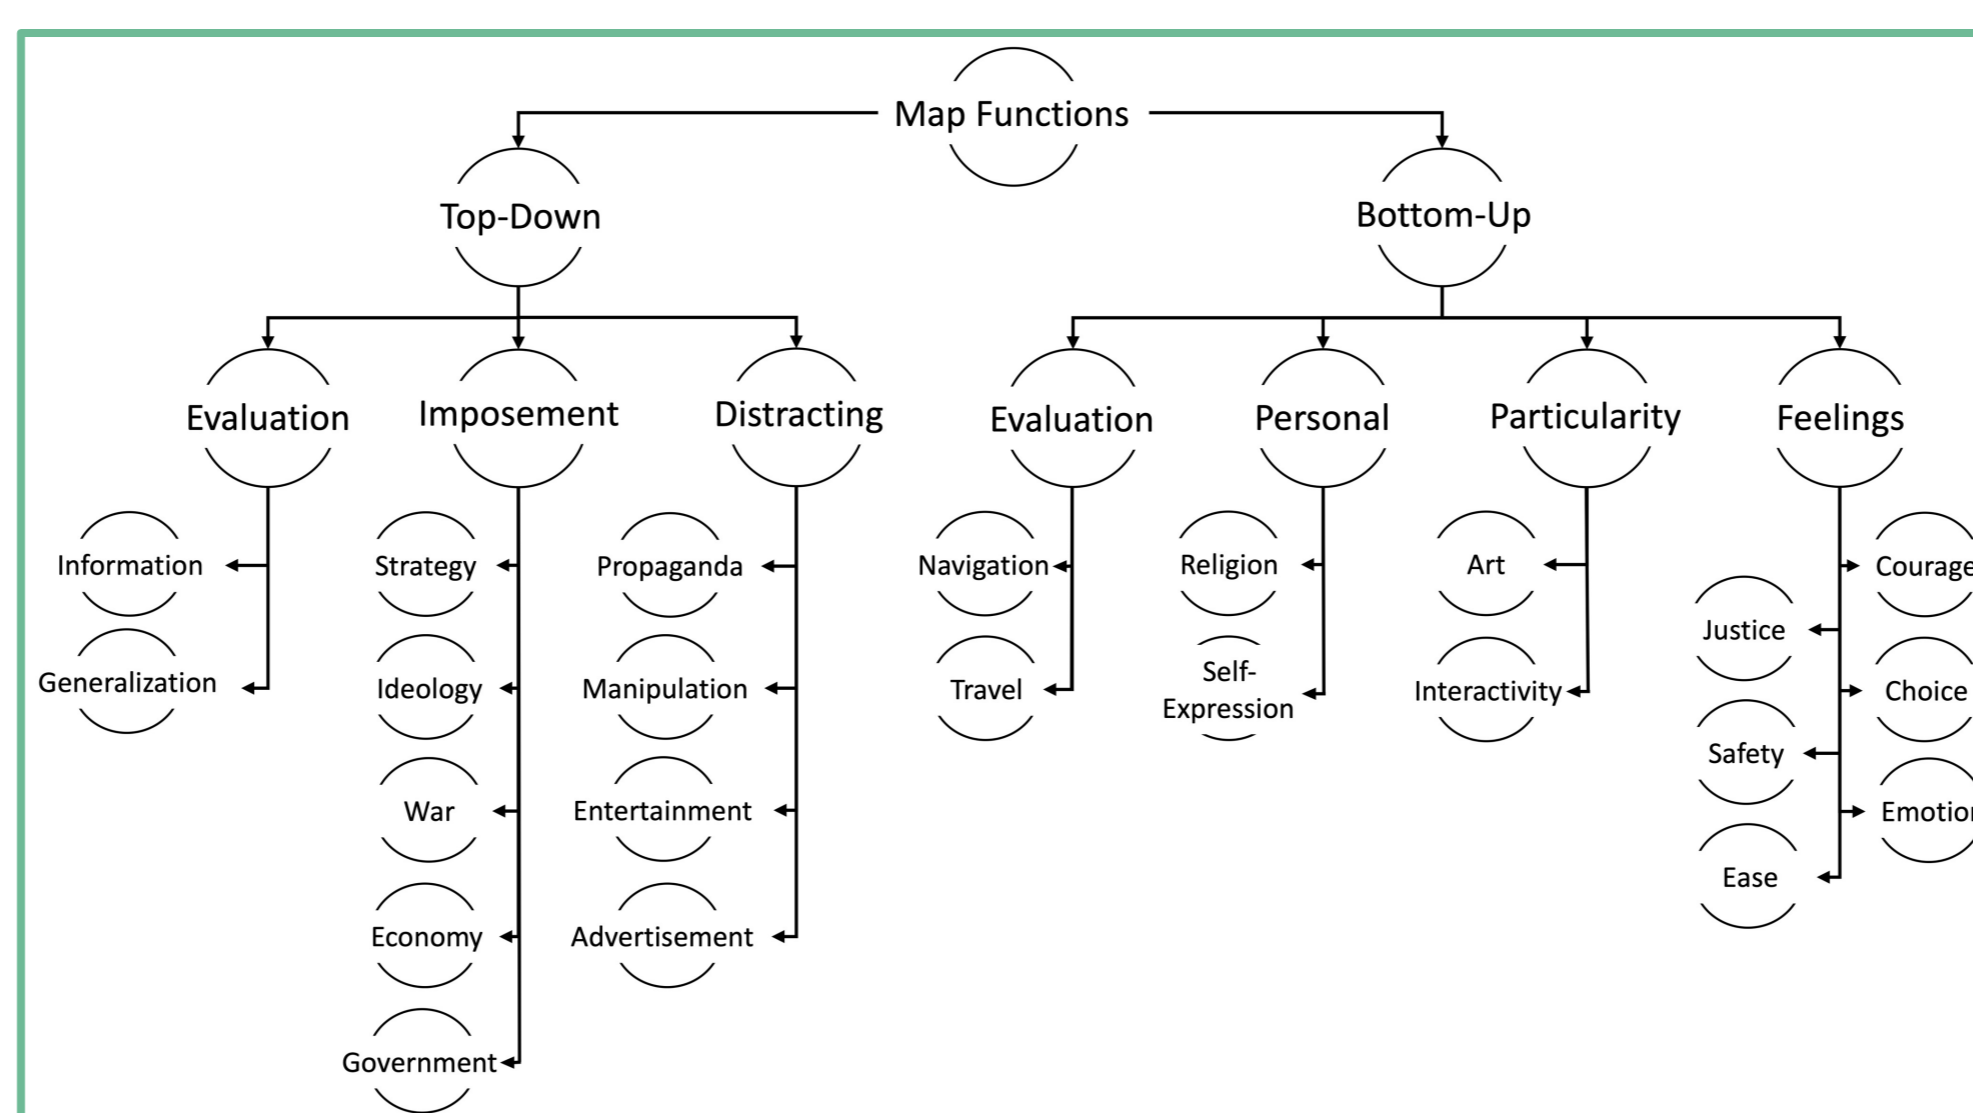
Map Functions

Top-Down

Bottom-Up

Evaluation

Imposement

Distracting

Evaluation

Personal

Particularity

Feelings

Information

Generalization

Strategy

Ideology

War

Economy

Government

Propaganda

Manipulation

Entertainment

Advertisement

Navigation

Travel

Religion

Self-Expression

Art

Interactivity

Justice

Safety

Ease

Courage

Choice

Emotio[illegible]